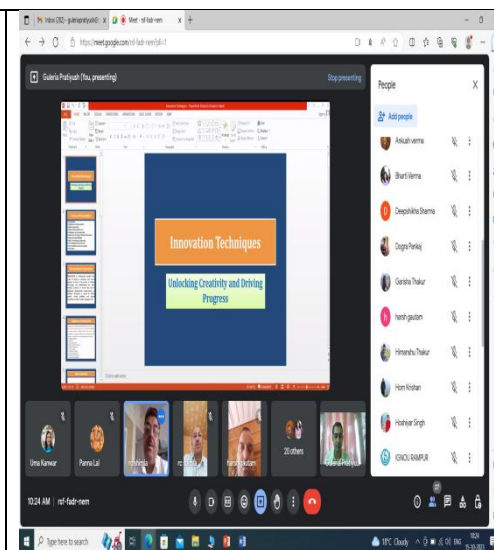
Inbox (292) - gueleriapratyush@ | Meet - rsf-fadr-nem

https://meet.google.com/rsf-fadr-nem?pli=1

Guleria Pratiyush (You, presenting)

Stop presenting

Innovation Techniques

Unlocking Creativity and Driving Progress

People

Add people

Ankush verma

Bharti Verma

Deepshikha Sharma

Dogra Pankaj

Garisha Thakur

harsh gautam

Himanshu Thakur

Hom Krishan

Hoshiyar Singh

IGNOU RAMPUR

Uma Kanwar

Panna Lal

rc

20 others

Guleria Pratiyush

10:24 AM | rsf-fadr-nem

Type here to search

18°C Cloudy ENG 10:24